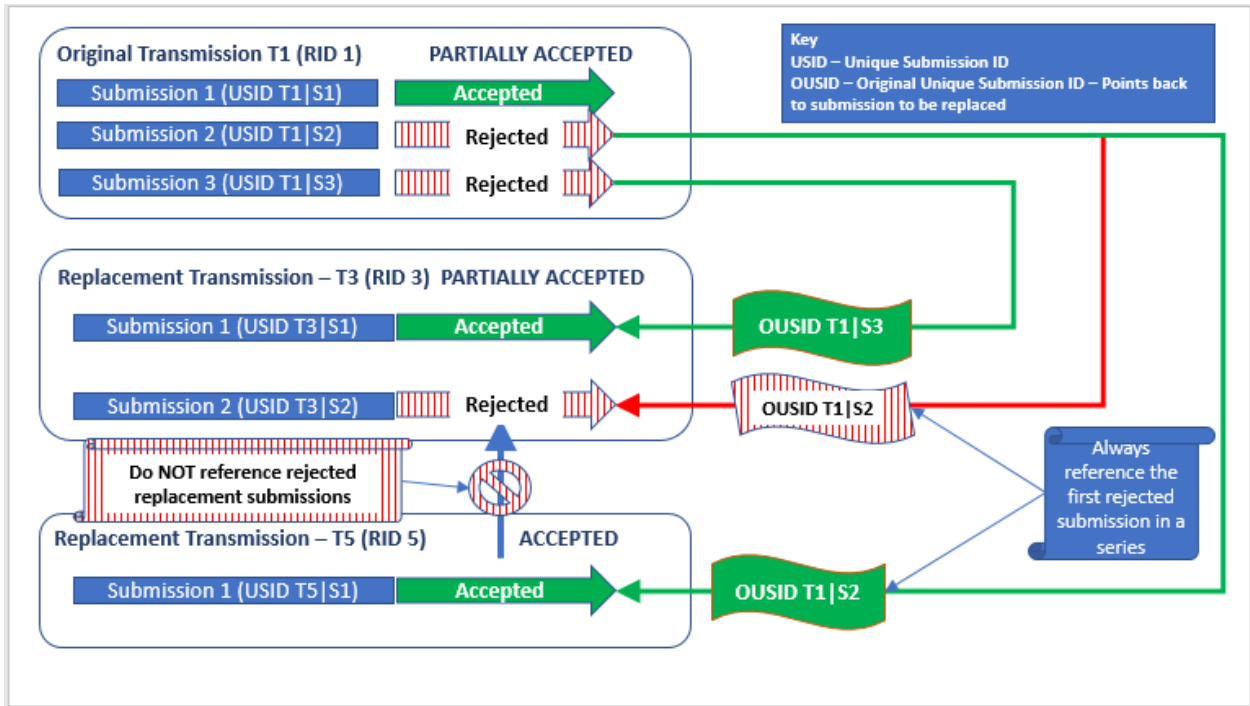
Original Transmission T1 (RID 1) PARTIALLY ACCEPTED

Submission 1 (USID T1|S1) Accepted

Submission 2 (USID T1|S2) Rejected

Submission 3 (USID T1|S3) Rejected

Key
USID – Unique Submission ID
OUSID – Original Unique Submission ID – Points back to submission to be replaced

Replacement Transmission – T3 (RID 3) PARTIALLY ACCEPTED

Submission 1 (USID T3|S1) Accepted

OUSID T1|S3

Submission 2 (USID T3|S2) Rejected

OUSID T1|S2

Do NOT reference rejected replacement submissions

Always reference the first rejected submission in a series

Replacement Transmission – T5 (RID 5) ACCEPTED

Submission 1 (USID T5|S1) Accepted

OUSID T1|S2